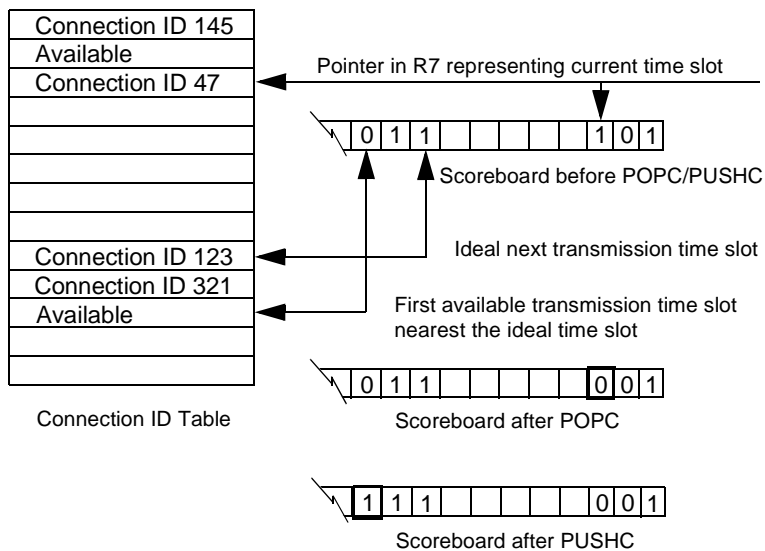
| Connection ID 145 |
|---|
| Available |
| Connection ID 47 |
| |
| |
| |
| |
| |
| Connection ID 123 |
| Connection ID 321 |
| Available |
| |
| |

Connection ID Table

Pointer in R7 representing current time slot

| 0 | 1 | 1 | | | | | | 1 | 0 | 1 |
|---|---|---|---|---|---|---|---|---|---|---|

Scoreboard before POPC/PUSHC

Ideal next transmission time slot

First available transmission time slot nearest the ideal time slot

| 0 | 1 | 1 | | | | | | 0 | 0 | 1 |
|---|---|---|---|---|---|---|---|---|---|---|

Scoreboard after POPC

| 1 | 1 | 1 | | | | | | 0 | 0 | 1 |
|---|---|---|---|---|---|---|---|---|---|---|

Scoreboard after PUSHC